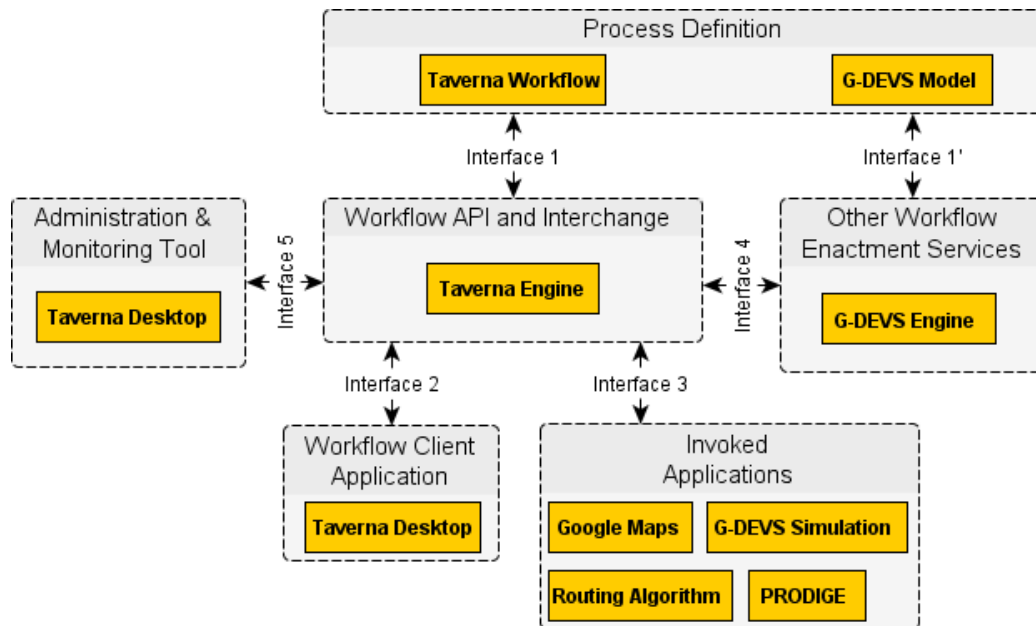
Process Definition

Taverna Workflow

G-DEVS Model

Interface 1

Interface 1'

Administration & Monitoring Tool

Taverna Desktop

Interface 5

Workflow API and Interchange

Taverna Engine

Interface 4

Other Workflow Enactment Services

G-DEVS Engine

Interface 2

Interface 3

Workflow Client Application

Taverna Desktop

Invoked Applications

Google Maps

G-DEVS Simulation

Routing Algorithm

PRODIGE